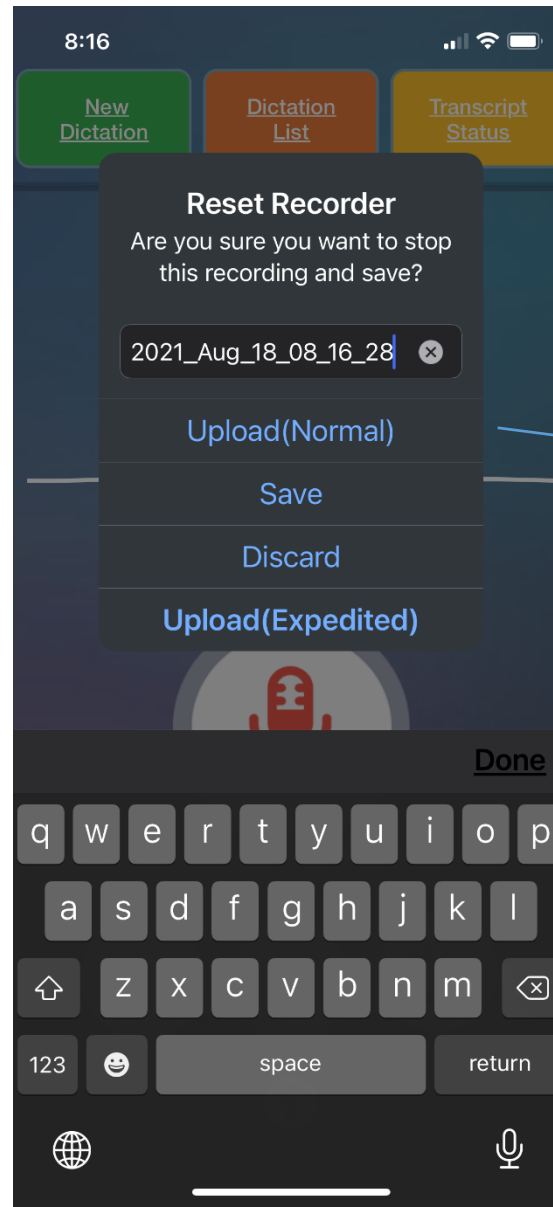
8:16

New Dictation

Dictation List

Transcript Status

Reset Recorder
Are you sure you want to stop this recording and save?

2021_Aug_18_08_16_28

Upload(Normal)

Save

Discard

Upload(Expedited)

Done

q w e r t y u i o p
a s d f g h j k l
z x c v b n m
123 space return